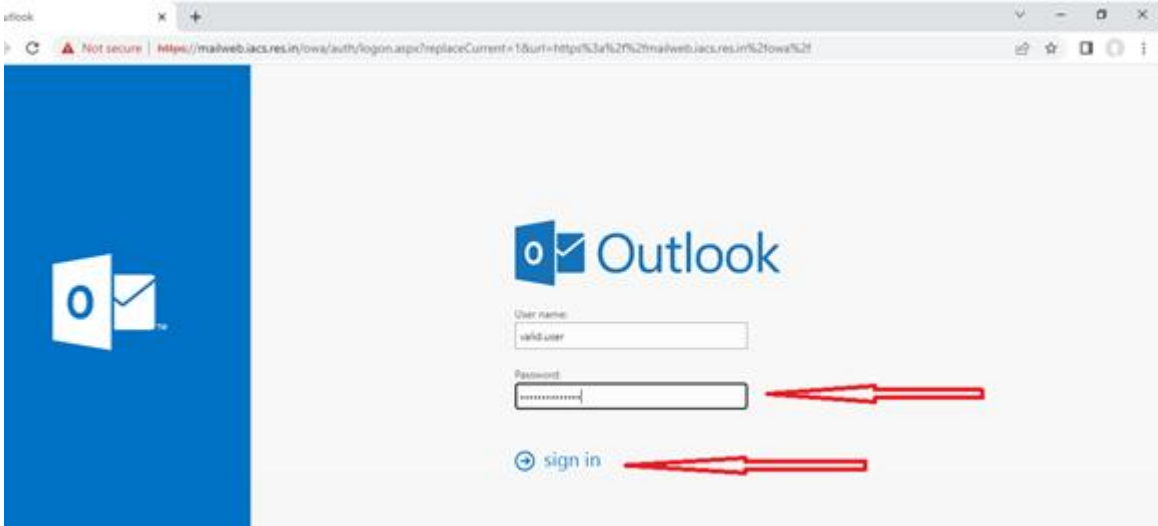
utlook

Not secure | https://mailweb.iacs.res.in/owa/auth/logon.aspx?replaceCurrent=1&url=https%3a%2f%2fmailweb.iacs.res.in%2fowa%2f

Outlook

User name:

valid.user

Password:

••••••••••••••

sign in